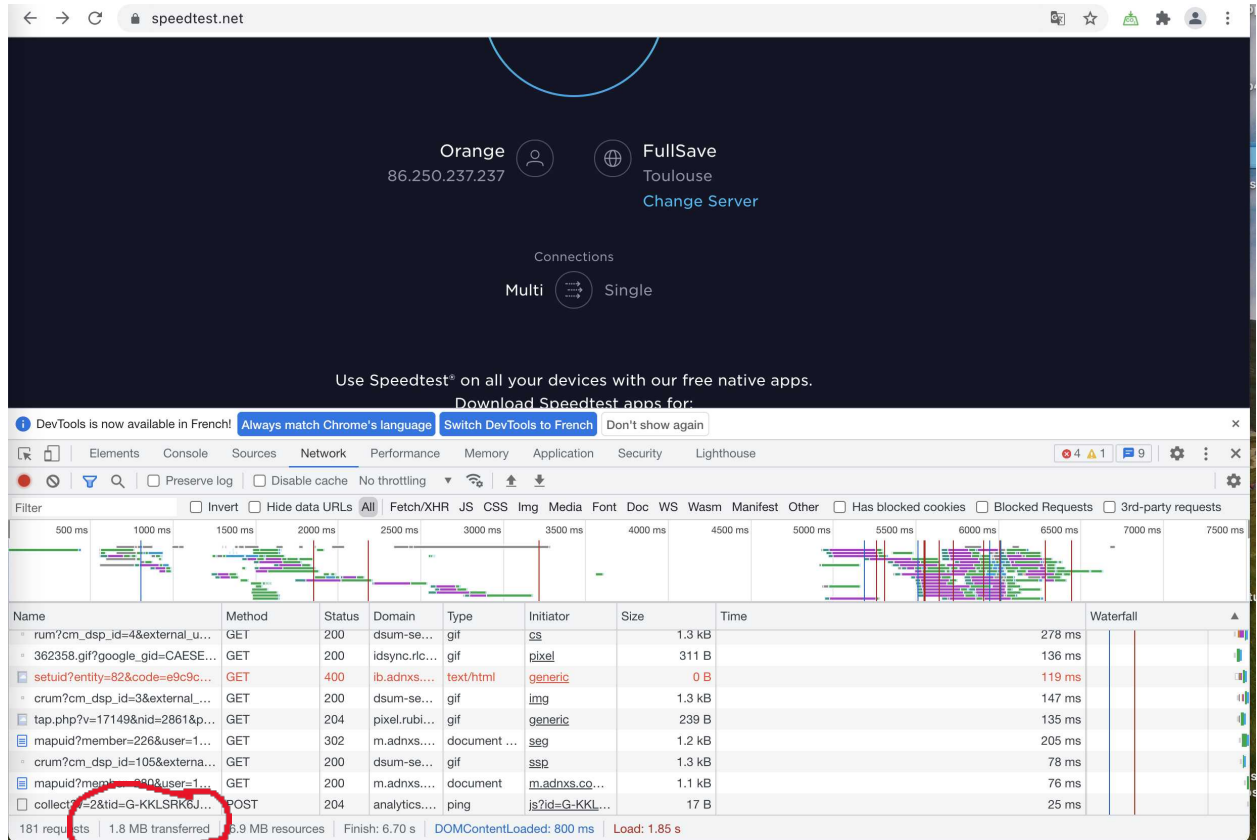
speedtest.net

Orange
86.250.237.237

FullSave
Toulouse
Change Server

Connections
Multi Single

Use Speedtest® on all your devices with our free native apps.
Download Speedtest apps for:

DevTools is now available in French! Always match Chrome's language Switch DevTools to French Don't show again

Elements Console Sources Network Performance Memory Application Security Lighthouse 4 1 9

Preserve log Disable cache No throttling

Filter Invert Hide data URLs All Fetch/XHR JS CSS Img Media Font Doc WS Wasm Manifest Other Has blocked cookies Blocked Requests 3rd-party requests

500 ms 1000 ms 1500 ms 2000 ms 2500 ms 3000 ms 3500 ms 4000 ms 4500 ms 5000 ms 5500 ms 6000 ms 6500 ms 7000 ms 7500 ms

| Name | Method | Status | Domain | Type | Initiator | Size | Time | Waterfall |
|---|---|---|---|---|---|---|---|---|
| rum?cm_dsp_id=4&external_u... | GET | 200 | dsum-se... | gif | cs | 1.3 kB | 278 ms | |
| 362358.gif?google_gid=CAESE... | GET | 200 | idsync.rlc... | gif | pixel | 311 B | 136 ms | |
| setuid?entity=82&code=e9c9c... | GET | 400 | ib.adnxs.... | text/html | generic | 0 B | 119 ms | |
| crum?cm_dsp_id=3&external_... | GET | 200 | dsum-se... | gif | img | 1.3 kB | 147 ms | |
| tap.php?v=17149&nid=2861&p... | GET | 204 | pixel.rubi... | gif | generic | 239 B | 135 ms | |
| mapuid?member=226&user=1... | GET | 302 | m.adnxs.... | document ... | seg | 1.2 kB | 205 ms | |
| crum?cm_dsp_id=105&externa... | GET | 200 | dsum-se... | gif | ssp | 1.3 kB | 78 ms | |
| mapuid?memb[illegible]80&user=1... | GET | 200 | m.adnxs.... | document | m.adnxs.co... | 1.1 kB | 76 ms | |
| collect?v=2&tid=G-KKLSRK6J... | POST | 204 | analytics.... | ping | js?id=G-KKL... | 17 B | 25 ms | |

181 requests | 1.8 MB transferred | 6.9 MB resources | Finish: 6.70 s | DOMContentLoaded: 800 ms | Load: 1.85 s